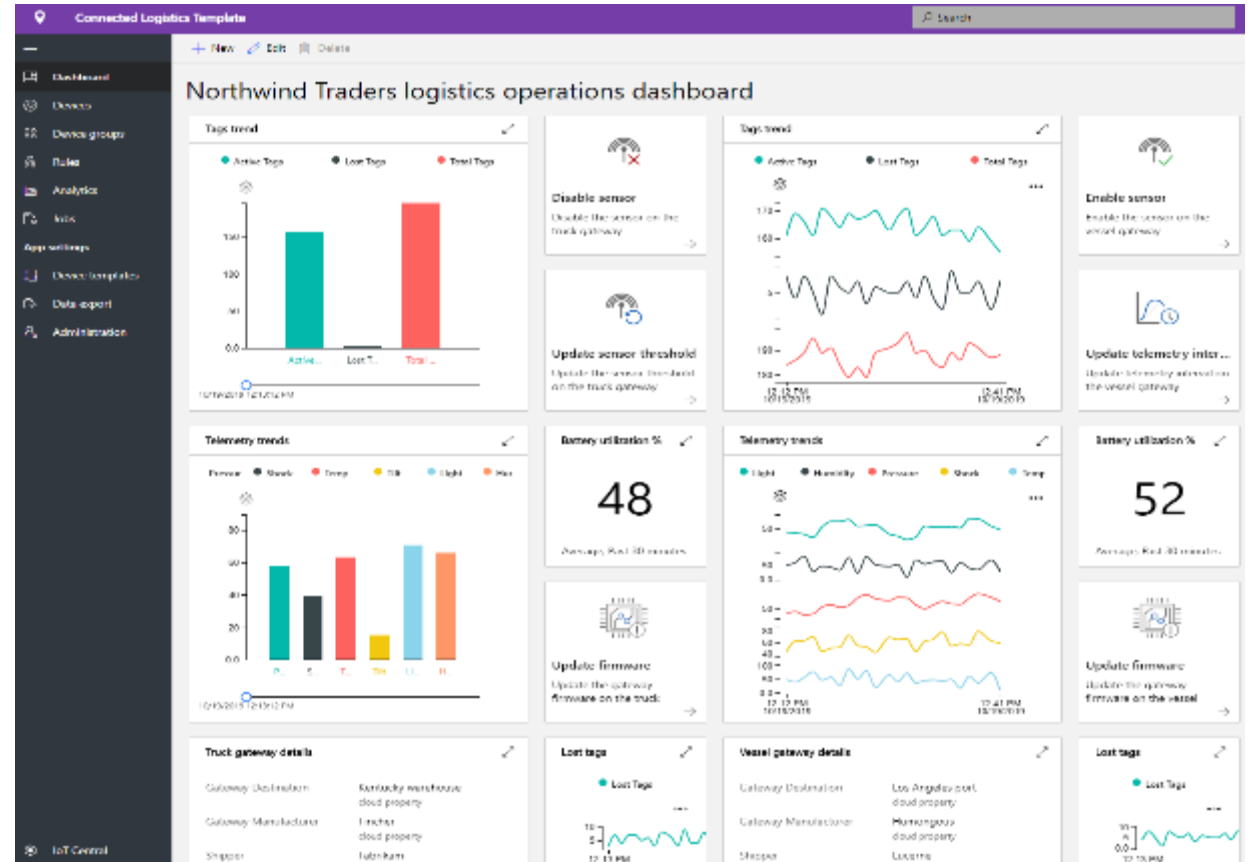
Connected Logistics Template

Search

Dashboard
Devices
Device groups
Rules
Analytics
Jobs
App settings
Device templates
Data export
Administration
IoT Central

+ New  Edit  Delete

Northwind Traders logistics operations dashboard

Tags trend
Active Tags  Lost Tags  Total Tags
150
100
50
0.0
Activ...  Lost T...  Total ...
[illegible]

Disable sensor
Disable the sensor on the truck gateway

Update sensor threshold
Update the sensor threshold on the truck gateway

Tags trend
Active Tags  Lost Tags  Total Tags
170
160
5
190
150
12:12 PM  12:41 PM

Enable sensor
Enable the sensor on the vessel gateway

Update telemetry inter...
Update telemetry interval on the vessel gateway

Telemetry trends
Pressure  Shock  Temp  Tilt  Light  Hu
80
60
40
20
0.0
P...  S...  T...  Tilt  Li...  H...
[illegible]

Battery utilization %
48
Average, Past 30 minutes

Update firmware
Update the gateway firmware on the truck

Telemetry trends
Light  Humidity  Pressure  Shock  Temp
12:12 PM  12:41 PM

Battery utilization %
52
Average, Past 30 minutes

Update firmware
Update the gateway firmware on the vessel

Truck gateway details
Gateway Destination  Kentucky warehouse
cloud property
Gateway Manufacturer  Fincher
cloud property
Shipper  Fabrikam

Lost tags
Lost Tags

Vessel gateway details
Gateway Destination  Los Angeles port
cloud property
Gateway Manufacturer  Humongous
cloud property
Shipper  Lucerne

Lost tags
Lost Tags